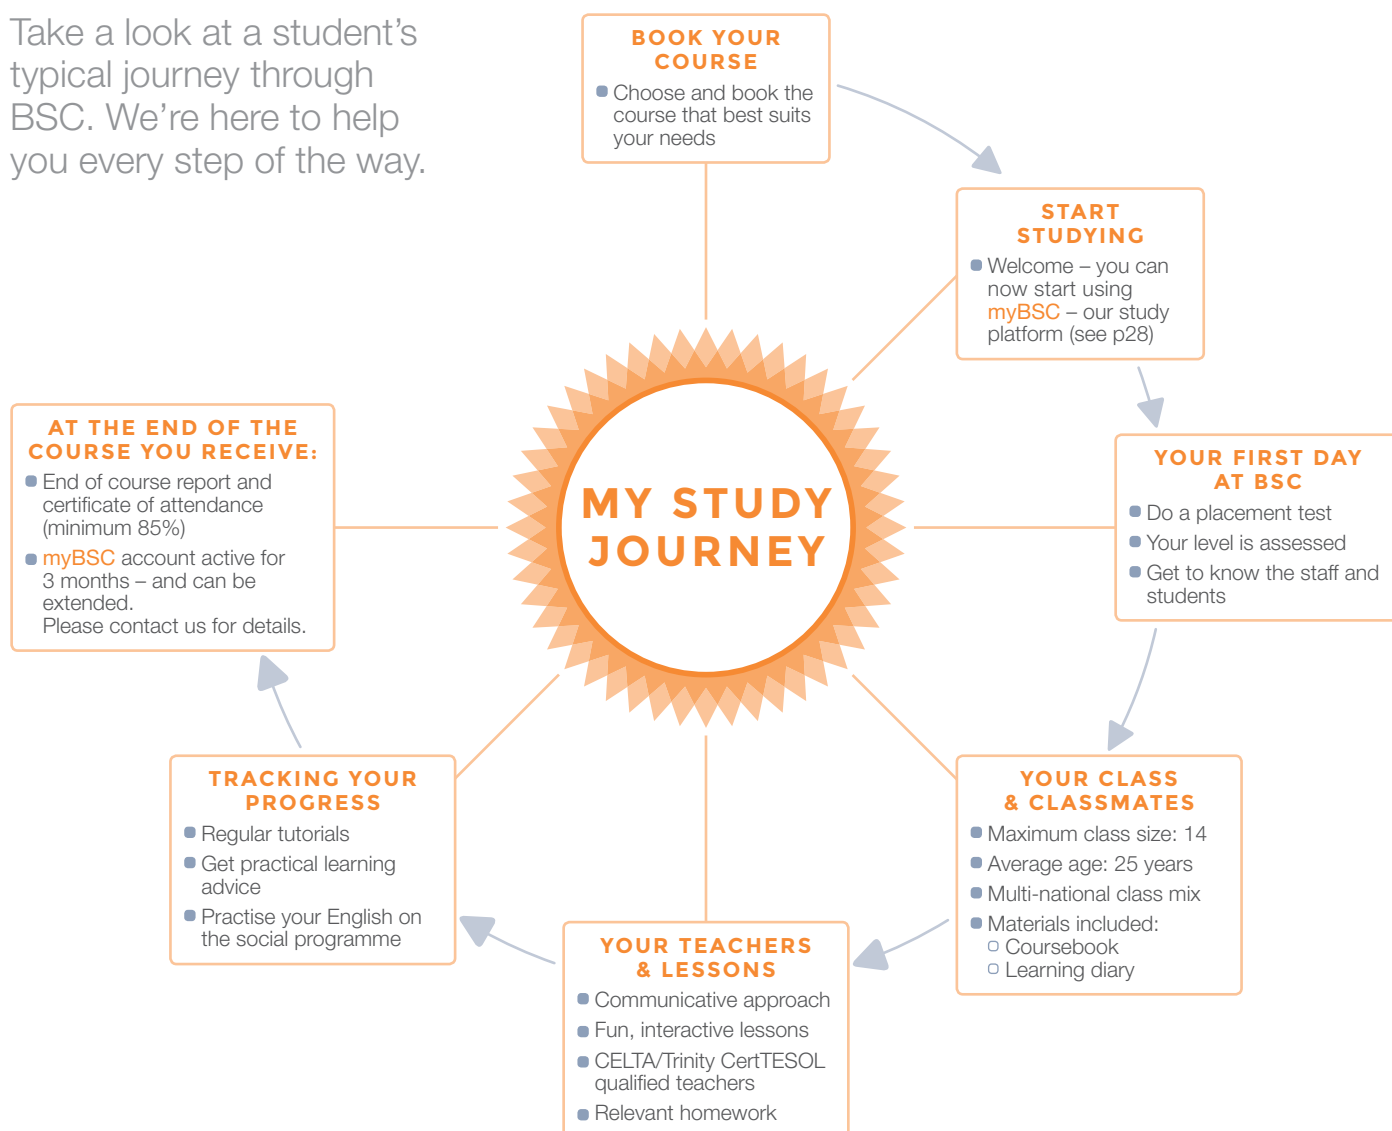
Take a look at a student's typical journey through BSC. We're here to help you every step of the way.

BOOK YOUR COURSE
- Choose and book the course that best suits your needs

START STUDYING
- Welcome – you can now start using myBSC – our study platform (see p28)

YOUR FIRST DAY AT BSC
- Do a placement test
- Your level is assessed
- Get to know the staff and students

MY STUDY JOURNEY

YOUR CLASS & CLASSMATES
- Maximum class size: 14
- Average age: 25 years
- Multi-national class mix
- Materials included:
  - Coursebook
  - Learning diary

YOUR TEACHERS & LESSONS
- Communicative approach
- Fun, interactive lessons
- CELTA/Trinity CertTESOL qualified teachers
- Relevant homework

TRACKING YOUR PROGRESS
- Regular tutorials
- Get practical learning advice
- Practise your English on the social programme

AT THE END OF THE COURSE YOU RECEIVE:
- End of course report and certificate of attendance (minimum 85%)
- myBSC account active for 3 months – and can be extended.
Please contact us for details.